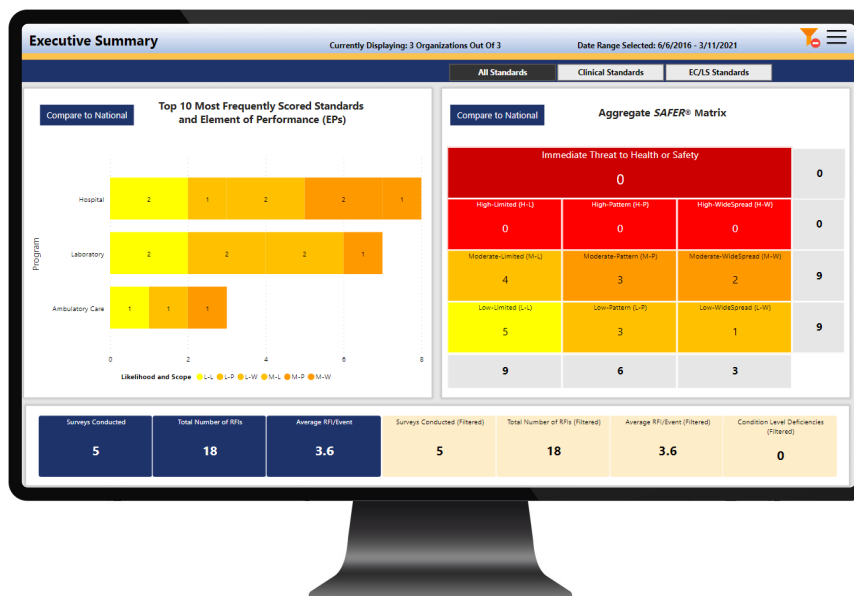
Executive Summary

Currently Displaying: 3 Organizations Out Of 3

Date Range Selected: 6/6/2016 - 3/11/2021

All Standards

Clinical Standards

EC/LS Standards

Compare to National

Top 10 Most Frequently Scored Standards and Element of Performance (EPs)

Program

Hospital

2 1 2 2 1

Laboratory

2 2 2 1

Ambulatory Care

1 1 1

0 2 4 6 8

Likelihood and Scope L-L L-P L-W M-L M-P M-W

Compare to National

Aggregate *SAFER*® Matrix

| Immediate Threat to Health or Safety 0 | | | 0 |
|---|---|---|---|
| High-Limited (H-L) 0 | High-Pattern (H-P) 0 | High-WideSpread (H-W) 0 | 0 |
| Moderate-Limited (M-L) 4 | Moderate-Pattern (M-P) 3 | Moderate-WideSpread (M-W) 2 | 9 |
| Low-Limited (L-L) 5 | Low-Pattern (L-P) 3 | Low-WideSpread (L-W) 1 | 9 |
| 9 | 6 | 3 | |

| Surveys Conducted | Total Number of RFIs | Average RFI/Event | Surveys Conducted (Filtered) | Total Number of RFIs (Filtered) | Average RFI/Event (Filtered) | Condition Level Deficiencies (Filtered) |
|---|---|---|---|---|---|---|
| 5 | 18 | 3.6 | 5 | 18 | 3.6 | 0 |